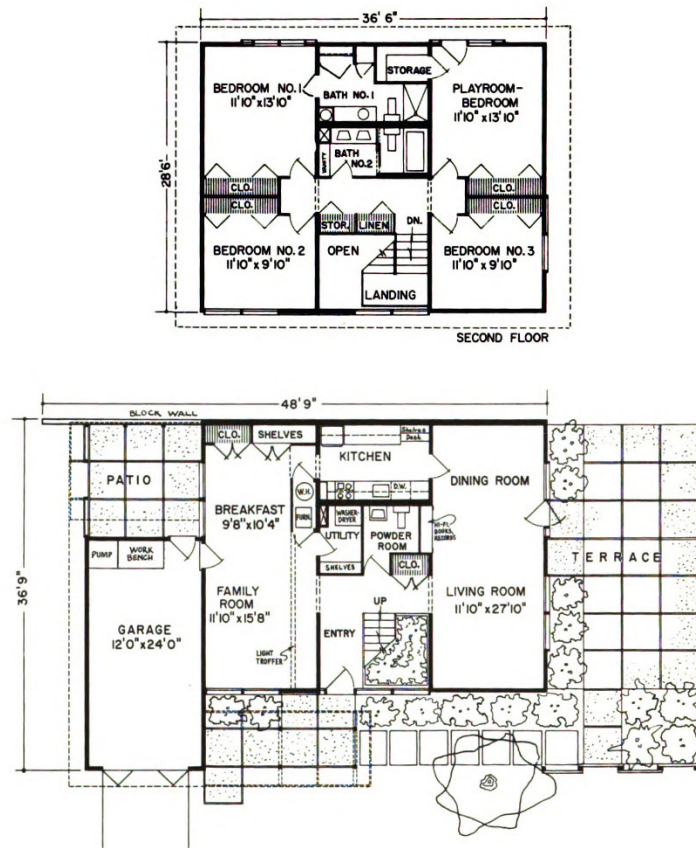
36' 6"

28'6"

BEDROOM NO. 1
11'10" x 13'10"

BATH NO. 1

STORAGE

PLAYROOM-BEDROOM
11'10" x 13'10"

SHAFT

BATH NO. 2

CLO.

CLO.

CLO.

CLO.

STOR.

LINEN

DN.

BEDROOM NO. 2
11'10" x 9'10"

OPEN

BEDROOM NO. 3
11'10" x 9'10"

LANDING

SECOND FLOOR

48' 9"

BLOCK WALL

CLO.

SHELVES

Shelves Desk

KITCHEN

PATIO

BREAKFAST
9'8" x 10'4"

W.H.

D.W.

DINING ROOM

FURN.

WASHER-DRYER

UTILITY

POWDER ROOM

HI-FI BOOKS RECORDS

PUMP

WORK BENCH

TERRACE

SHELVES

CLO.

36'9"

FAMILY ROOM
11'10" x 15'8"

UP

LIVING ROOM
11'10" x 27'10"

GARAGE
12'0" x 24'0"

ENTRY

LIGHT TROFFER